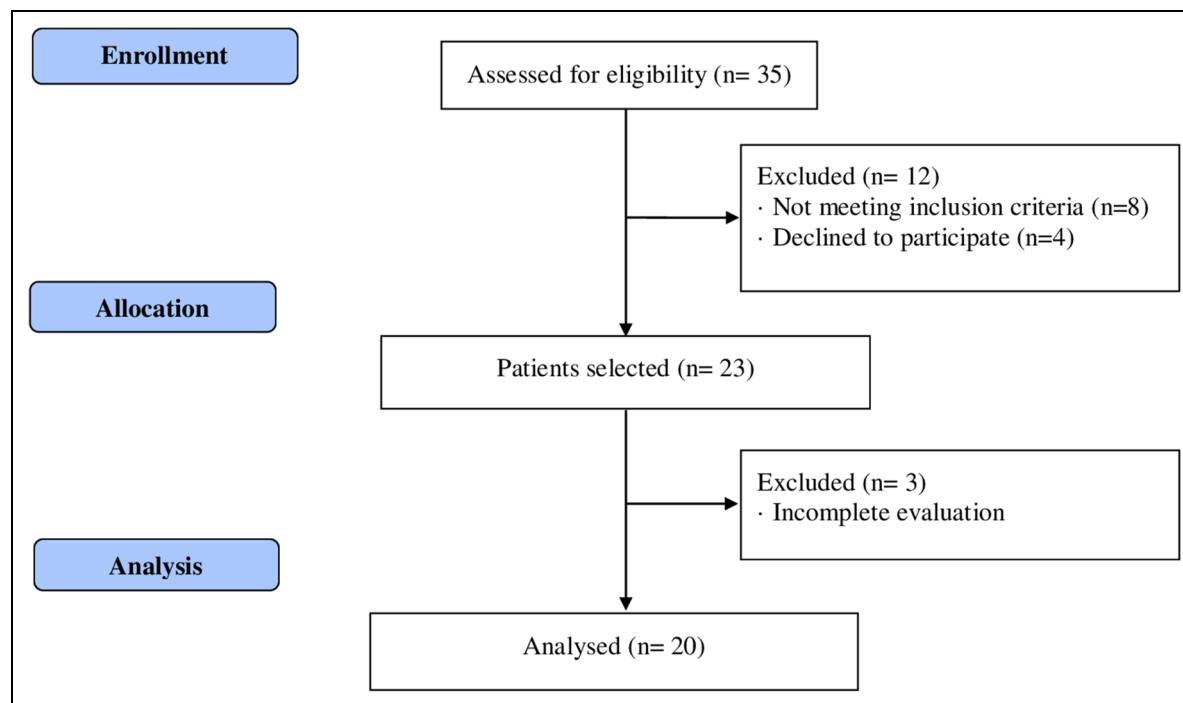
Enrollment

Assessed for eligibility (n= 35)

Excluded (n= 12)
· Not meeting inclusion criteria (n=8)
· Declined to participate (n=4)

Allocation

Patients selected (n= 23)

Excluded (n= 3)
· Incomplete evaluation

Analysis

Analysed (n= 20)